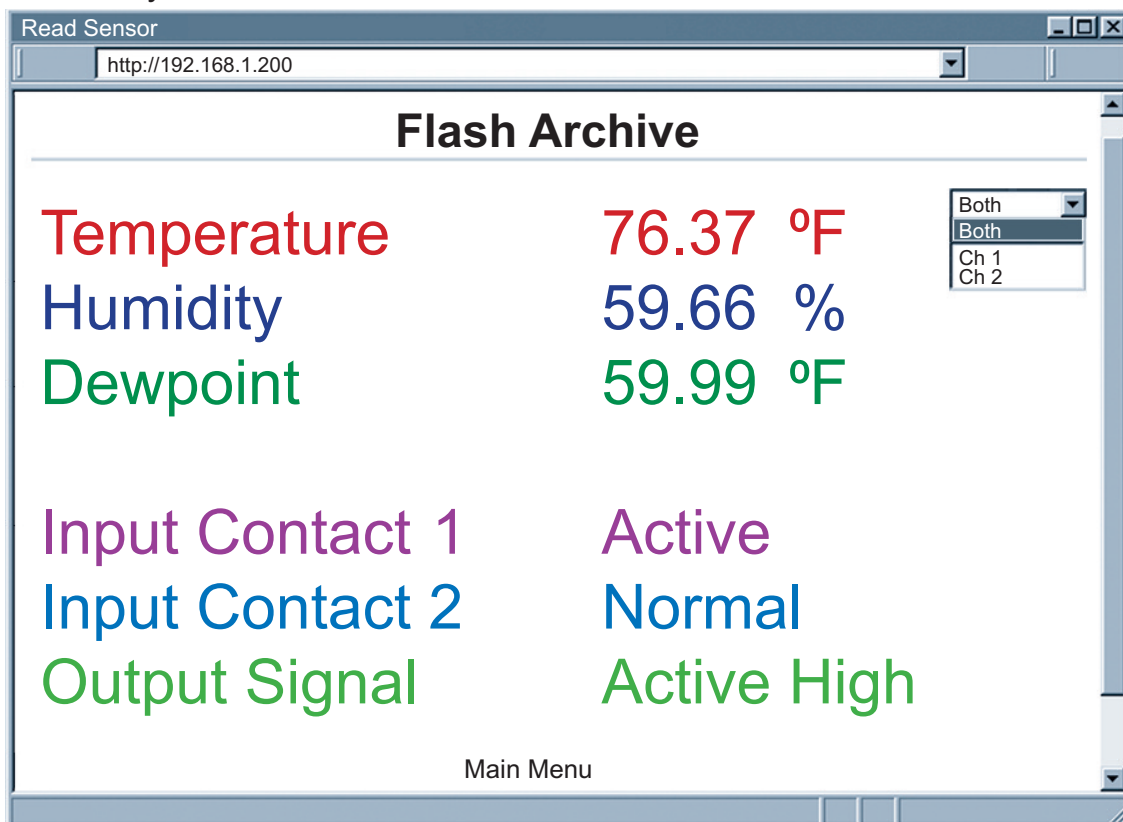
Read Sensor

http://192.168.1.200

Flash Archive

Both
Both
Ch 1
Ch 2

| | |
|---|---|
| Temperature | 76.37 ºF |
| Humidity | 59.66 % |
| Dewpoint | 59.99 ºF |
| Input Contact 1 | Active |
| Input Contact 2 | Normal |
| Output Signal | Active High |

Main Menu